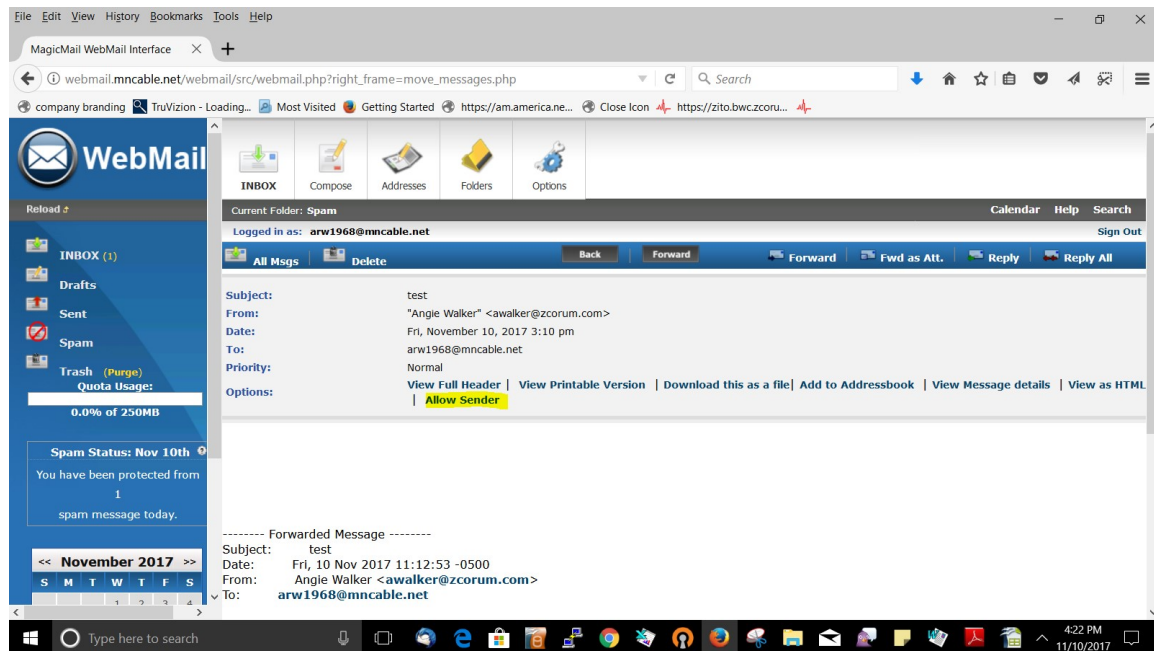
File Edit View History Bookmarks Tools Help

MagicMail WebMail Interface ×

webmail.mncable.net/webmail/src/webmail.php?right_frame=move_messages.php

Search

company branding TruVizion - Loading... Most Visited Getting Started https://am.america.ne... Close Icon https://zito.bwc.zcoru...

WebMail

INBOX Compose Addresses Folders Options

Reload

Current Folder: Spam

Calendar Help Search

Logged in as: arw1968@mncable.net

Sign Out

INBOX (1)

Drafts

Sent

Spam

Trash (Purge)

Quota Usage:

0.0% of 250MB

All Msgs Delete Back Forward Forward Fwd as Att. Reply Reply All

| Subject: | test |
|---|---|
| From: | "Angie Walker" <awalker@zcorum.com> |
| Date: | Fri, November 10, 2017 3:10 pm |
| To: | arw1968@mncable.net |
| Priority: | Normal |
| Options: | View Full Header \| View Printable Version \| Download this as a file\| Add to Addressbook \| View Message details \| View as HTML \| Allow Sender |

Spam Status: Nov 10th

You have been protected from 1 spam message today.

-------- Forwarded Message --------
Subject: test
Date: Fri, 10 Nov 2017 11:12:53 -0500
From: Angie Walker <awalker@zcorum.com>
To: arw1968@mncable.net

<< November 2017 >>

S M T W T F S

1 2 3 4

Type here to search

4:22 PM
11/10/2017